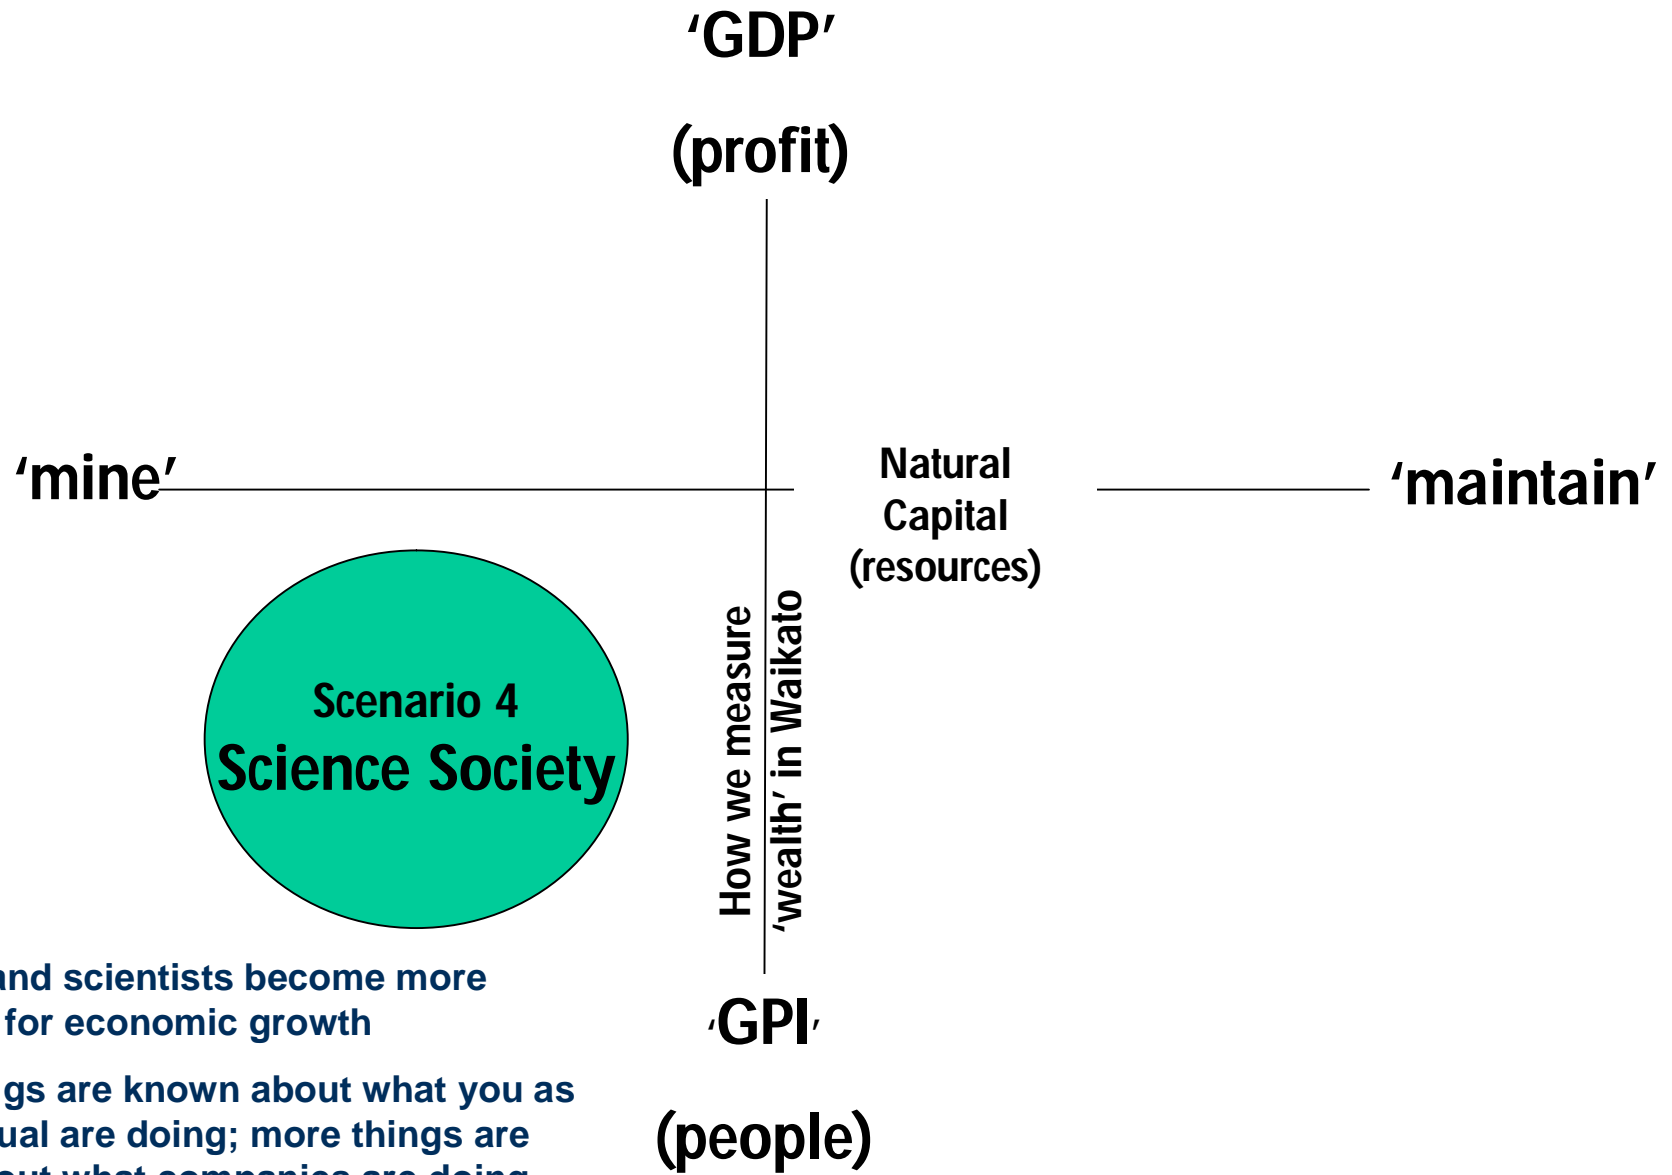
‘GDP’

(profit)

‘mine’

Natural Capital (resources)

‘maintain’

Scenario 4
Science Society

How we measure ‘wealth’ in Waikato

‘GPI’

(people)

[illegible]nd scientists become more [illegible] for economic growth

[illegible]gs are known about what you as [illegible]ual are doing; more things are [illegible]